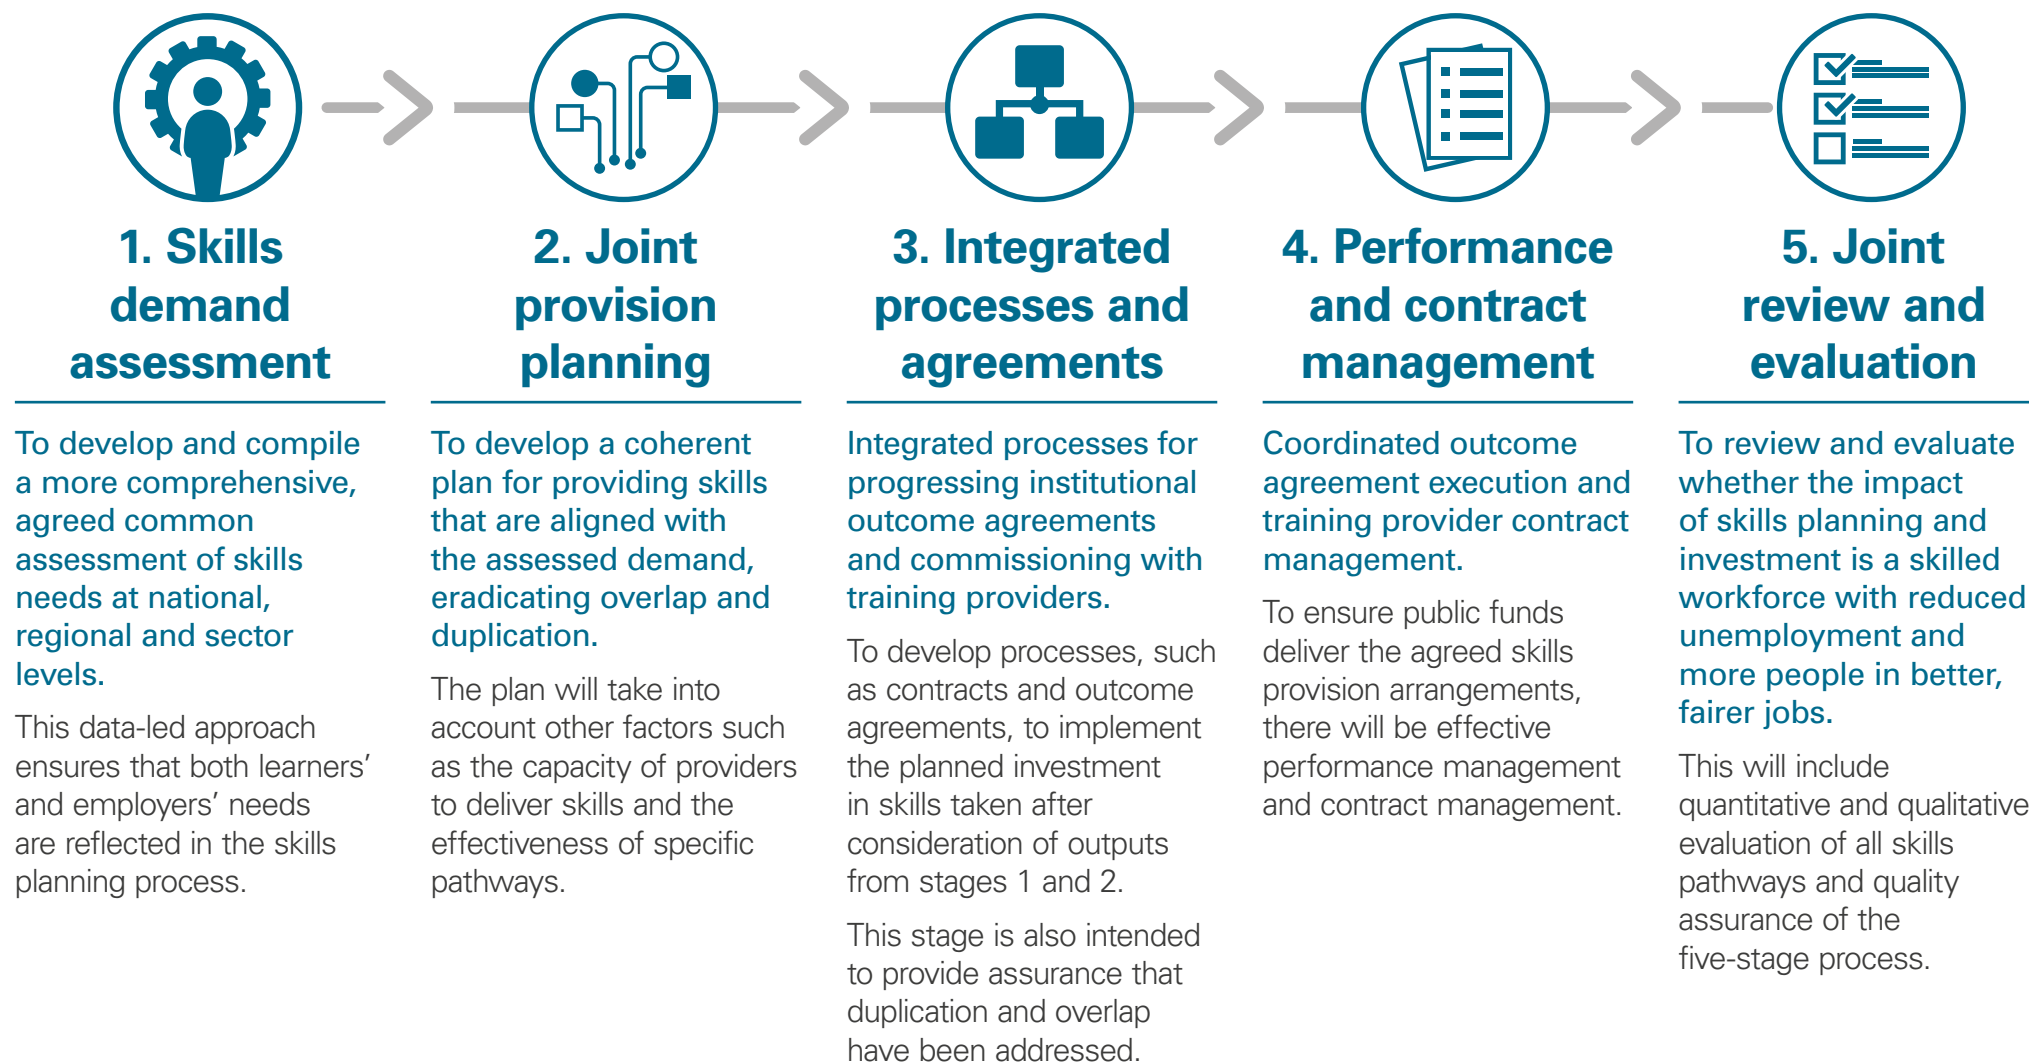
1. Skills demand assessment

To develop and compile a more comprehensive, agreed common assessment of skills needs at national, regional and sector levels.

This data-led approach ensures that both learners' and employers' needs are reflected in the skills planning process.

2. Joint provision planning

To develop a coherent plan for providing skills that are aligned with the assessed demand, eradicating overlap and duplication.

The plan will take into account other factors such as the capacity of providers to deliver skills and the effectiveness of specific pathways.

3. Integrated processes and agreements

Integrated processes for progressing institutional outcome agreements and commissioning with training providers.

To develop processes, such as contracts and outcome agreements, to implement the planned investment in skills taken after consideration of outputs from stages 1 and 2.

This stage is also intended to provide assurance that duplication and overlap have been addressed.

4. Performance and contract management

Coordinated outcome agreement execution and training provider contract management.

To ensure public funds deliver the agreed skills provision arrangements, there will be effective performance management and contract management.

5. Joint review and evaluation

To review and evaluate whether the impact of skills planning and investment is a skilled workforce with reduced unemployment and more people in better, fairer jobs.

This will include quantitative and qualitative evaluation of all skills pathways and quality assurance of the five-stage process.